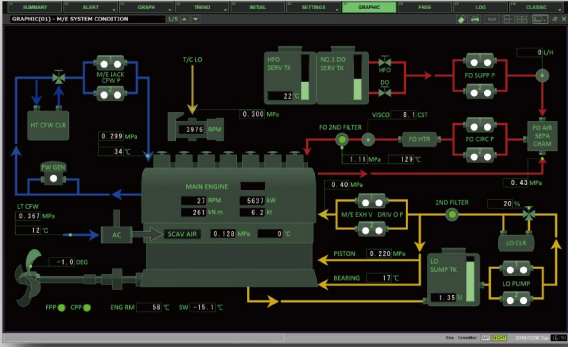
SUMMARY ALERT GRAPH TREND RETAIL SETTINGS GRAPHIC FREE LOG CLASSIC

GRAPHIC(01) - M/E SYSTEM CONDITION 1/5

T/C LO

HFO SERV TK

NO.1 DO SERV TK

HFO

DO

22 ℃

0 L/H

FO SUPP P

M/E JACK CFW P

HT CFW CLR

0.299 MPa

34 ℃

0.300 MPa

3976 RPM

VISCO 8.1 CST

FO 2ND FILTER

FO HTR

FO CIRC P

FO AIR SEPA CHAM

1.11 MPa

129 ℃

FW GEN

MAIN ENGINE

27 RPM

5637 kW

261 kN.m

6.2 kt

0.40 MPa

0.43 MPa

LT CFW

0.367 MPa

12 ℃

AC

SCAV AIR

0.128 MPa

0 ℃

M/E EXH V

DR/V O P

2ND FILTER

20 %

LO CLR

PISTON 0.220 MPa

BEARING 17 ℃

LO SUMP TK

LO PUMP

1.35 M

-1.0 DEG

FPP CPP

ENG RM 58 ℃

SW -15.1 ℃